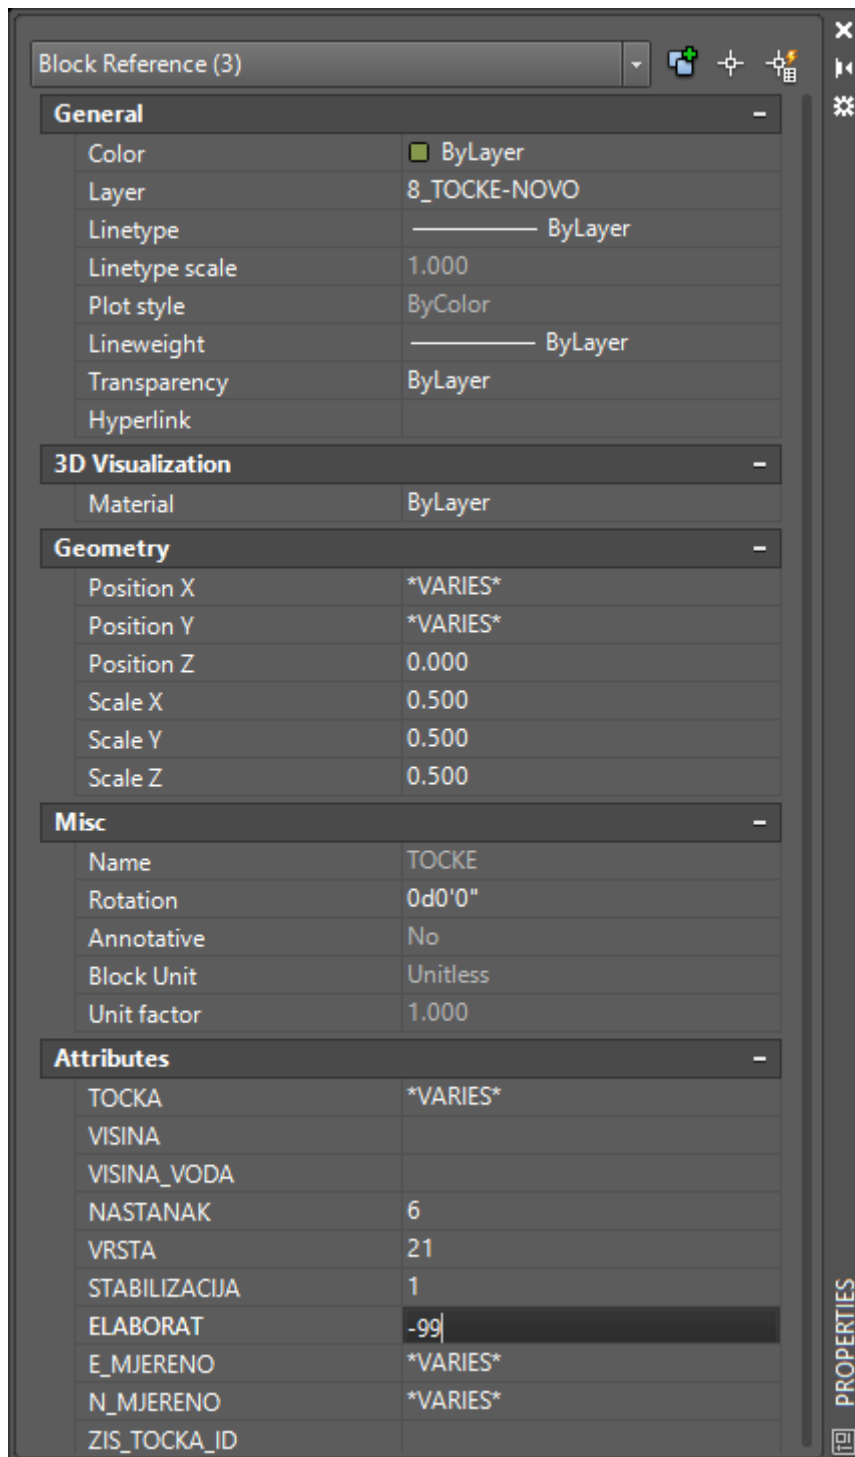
Block Reference (3)

General

| | |
|---|---|
| Color | ByLayer |
| Layer | 8_TOCKE-NOVO |
| Linetype | ByLayer |
| Linetype scale | 1.000 |
| Plot style | ByColor |
| Lineweight | ByLayer |
| Transparency | ByLayer |
| Hyperlink | |

3D Visualization

| | |
|---|---|
| Material | ByLayer |

Geometry

| | |
|---|---|
| Position X | \*VARIES\* |
| Position Y | \*VARIES\* |
| Position Z | 0.000 |
| Scale X | 0.500 |
| Scale Y | 0.500 |
| Scale Z | 0.500 |

Misc

| | |
|---|---|
| Name | TOCKE |
| Rotation | 0d0'0" |
| Annotative | No |
| Block Unit | Unitless |
| Unit factor | 1.000 |

Attributes

| | |
|---|---|
| TOCKA | \*VARIES\* |
| VISINA | |
| VISINA_VODA | |
| NASTANAK | 6 |
| VRSTA | 21 |
| STABILIZACIJA | 1 |
| ELABORAT | -99 |
| E_MJERENO | \*VARIES\* |
| N_MJERENO | \*VARIES\* |
| ZIS_TOCKA_ID | |

PROPERTIES